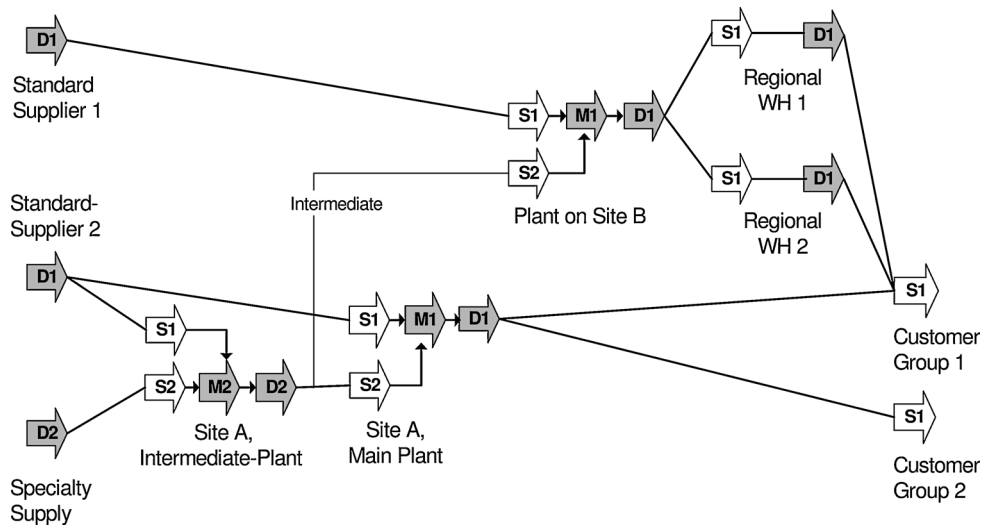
D1
Standard Supplier 1

S1 M1 D1
S2
Plant on Site B

S1 D1
Regional WH 1

S1 D1
Regional WH 2

Intermediate

Standard-Supplier 2
D1

S1
S2 M2 D2
Site A, Intermediate-Plant

D2
Specialty Supply

S1 M1 D1
S2
Site A, Main Plant

S1
Customer Group 1

S1
Customer Group 2